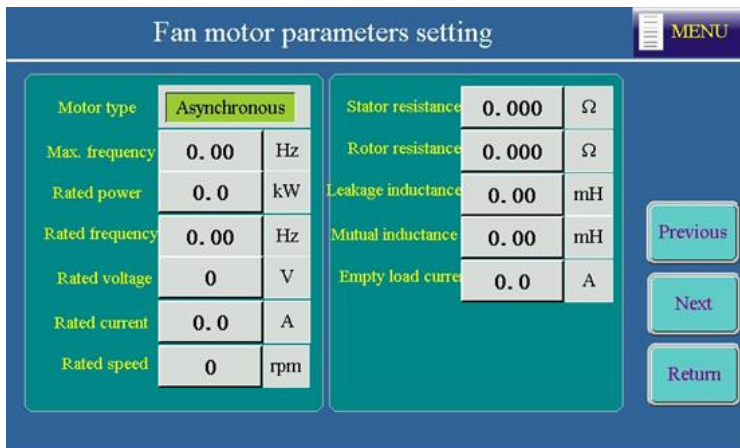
Fan motor parameters setting

MENU

| | | |
|---|---|---|
| Motor type | Asynchronous | |
| Max. frequency | 0.00 | Hz |
| Rated power | 0.0 | kW |
| Rated frequency | 0.00 | Hz |
| Rated voltage | 0 | V |
| Rated current | 0.0 | A |
| Rated speed | 0 | rpm |

| | | |
|---|---|---|
| Stator resistance | 0.000 | Ω |
| Rotor resistance | 0.000 | Ω |
| Leakage inductance | 0.00 | mH |
| Mutual inductance | 0.00 | mH |
| Empty load curre | 0.0 | A |

Previous

Next

Return